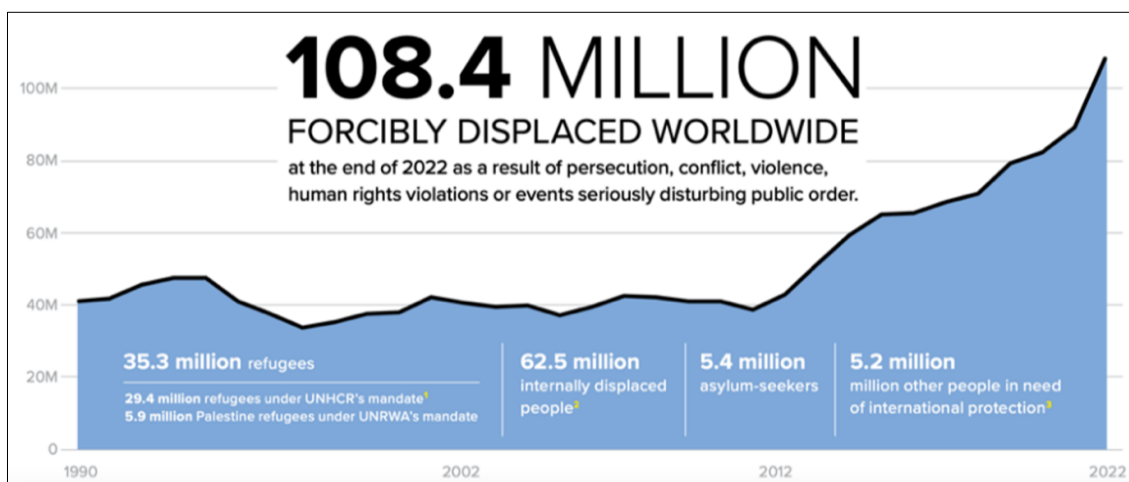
108.4 MILLION
FORCIBLY DISPLACED WORLDWIDE
at the end of 2022 as a result of persecution, conflict, violence, human rights violations or events seriously disturbing public order.

100M
80M
60M
40M
20M
0

35.3 million refugees
29.4 million refugees under UNHCR's mandate$^1$
5.9 million Palestine refugees under UNRWA's mandate

62.5 million
internally displaced people$^2$

5.4 million
asylum-seekers

5.2 million
million other people in need of international protection$^3$

1990
2002
2012
2022